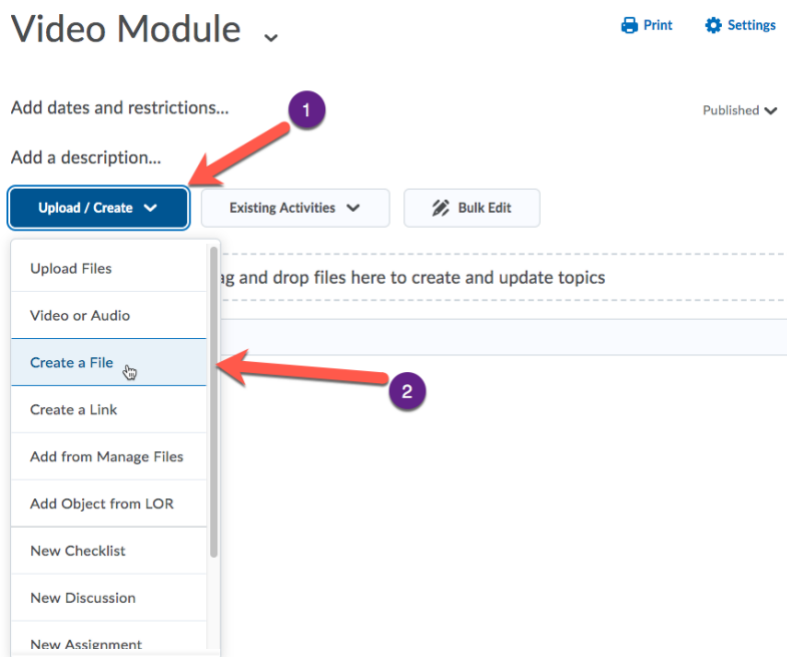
Video Module

Print Settings

Add dates and restrictions...

1

Published

Add a description...

Upload / Create

Existing Activities

Bulk Edit

Upload Files

ag and drop files here to create and update topics

Video or Audio

Create a File

2

Create a Link

Add from Manage Files

Add Object from LOR

New Checklist

New Discussion

New Assignment